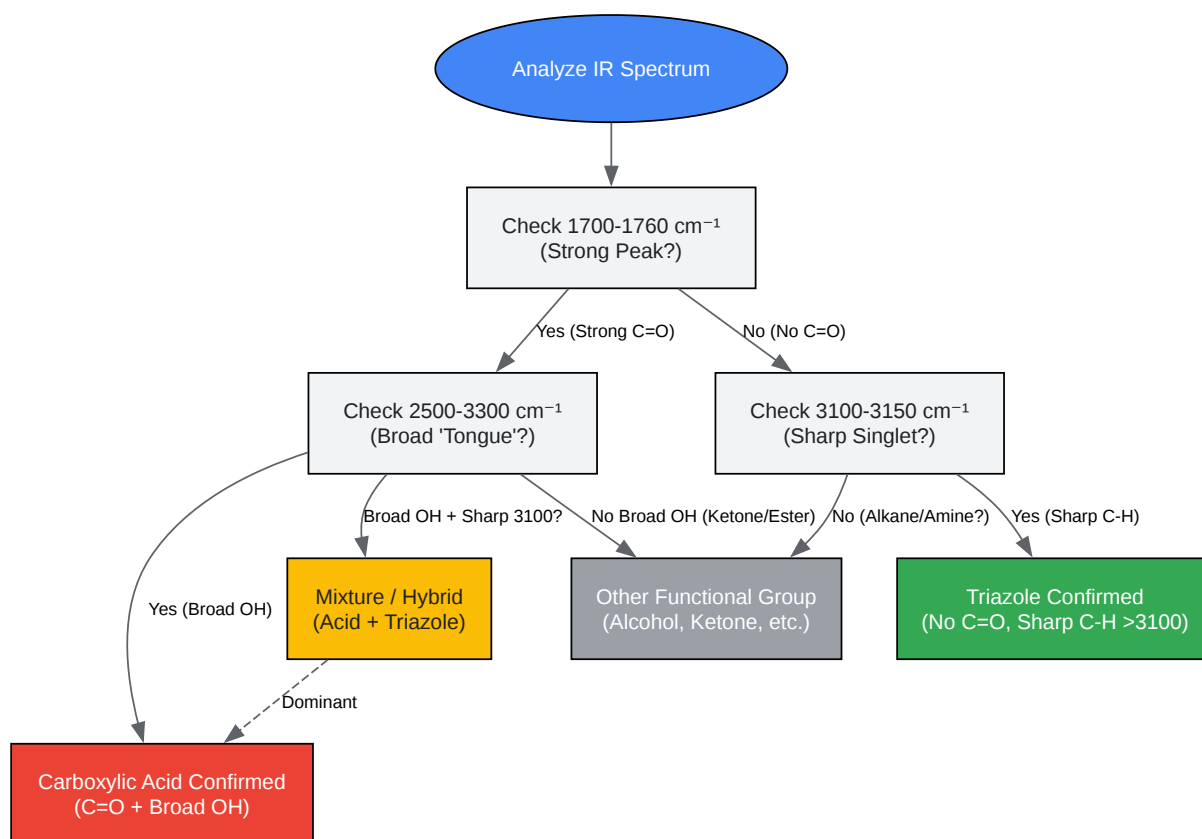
Analyze IR Spectrum

Check 1700-1760 cm$^{-1}$
(Strong Peak?)

Yes (Strong C=O)

No (No C=O)

Check 2500-3300 cm$^{-1}$
(Broad 'Tongue'?)

Check 3100-3150 cm$^{-1}$
(Sharp Singlet?)

Broad OH + Sharp 3100?

No Broad OH (Ketone/Ester)

No (Alkane/Amine?)

Yes (Sharp C-H)

Yes (Broad OH)

Mixture / Hybrid
(Acid + Triazole)

Other Functional Group
(Alcohol, Ketone, etc.)

Triazole Confirmed
(No C=O, Sharp C-H >3100)

Dominant

Carboxylic Acid Confirmed
(C=O + Broad OH)